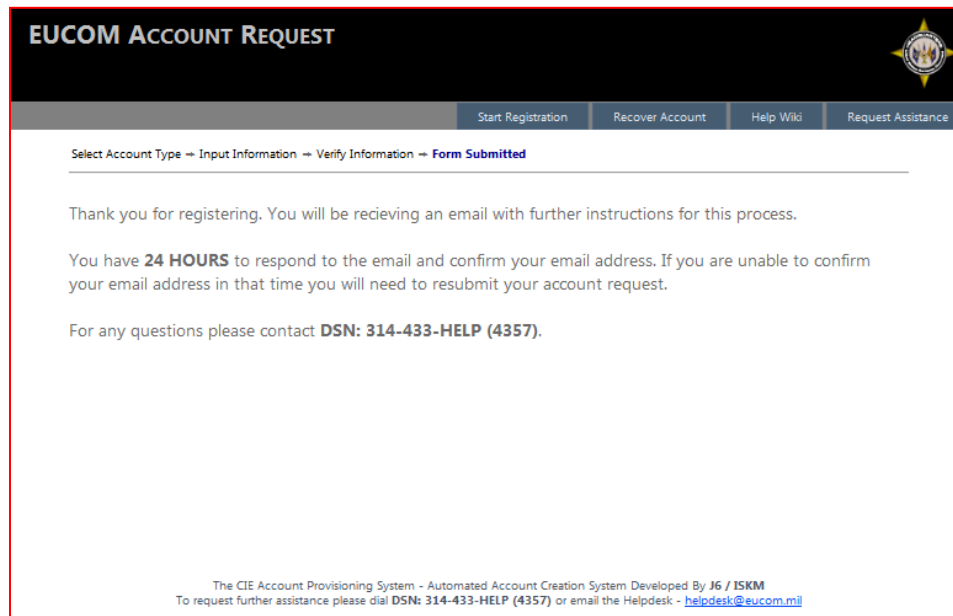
EUCOM ACCOUNT REQUEST

Start Registration | Recover Account | Help Wiki | Request Assistance

Select Account Type → Input Information → Verify Information → **Form Submitted**

Thank you for registering. You will be recieving an email with further instructions for this process.

You have **24 HOURS** to respond to the email and confirm your email address. If you are unable to confirm your email address in that time you will need to resubmit your account request.

For any questions please contact **DSN: 314-433-HELP (4357)**.

The CIE Account Provisioning System - Automated Account Creation System Developed By **J6 / ISKM**
To request further assistance please dial **DSN: 314-433-HELP (4357)** or email the Helpdesk - helpdesk@eucom.mil